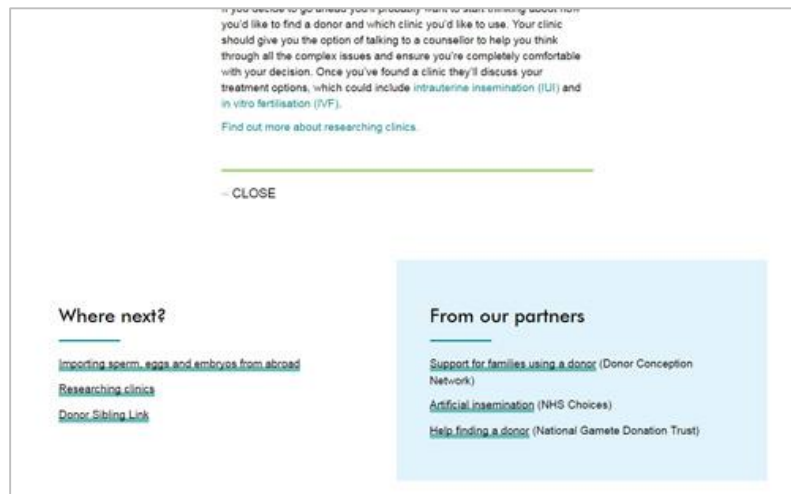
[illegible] you'd like to find a donor and which clinic you'd like to use. Your clinic should give you the option of talking to a counsellor to help you think through all the complex issues and ensure you're completely comfortable with your decision. Once you've found a clinic they'll discuss your treatment options, which could include intrauterine insemination (IUI) and in vitro fertilisation (IVF).

Find out more about researching clinics.

– CLOSE

Where next?

Importing sperm, eggs and embryos from abroad

Researching clinics

Donor Sibling Link

From our partners

Support for families using a donor (Donor Conception Network)

Artificial insemination (NHS Choices)

Help finding a donor (National Gamete Donation Trust)